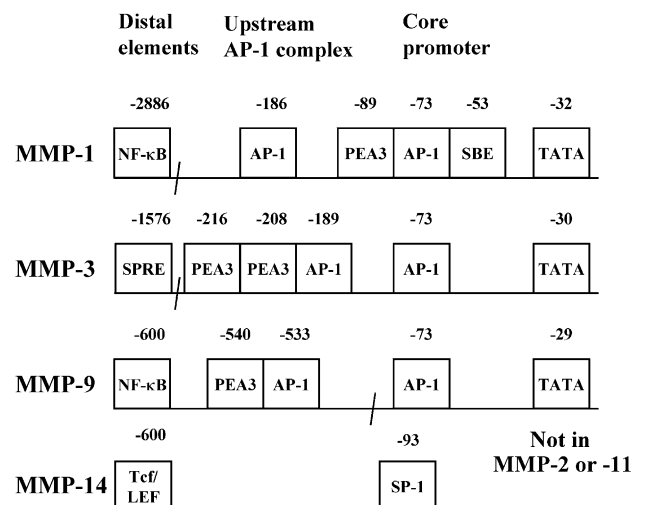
Distal elements

Upstream AP-1 complex

Core promoter

-2886 -186 -89 -73 -53 -32

MMP-1 NF-κB AP-1 PEA3 AP-1 SBE TATA

-1576 -216 -208 -189 -73 -30

MMP-3 SPRE PEA3 PEA3 AP-1 AP-1 TATA

-600 -540 -533 -73 -29

MMP-9 NF-κB PEA3 AP-1 AP-1 TATA

-600 -93

Not in MMP-2 or -11

MMP-14 Tcf/ LEF SP-1